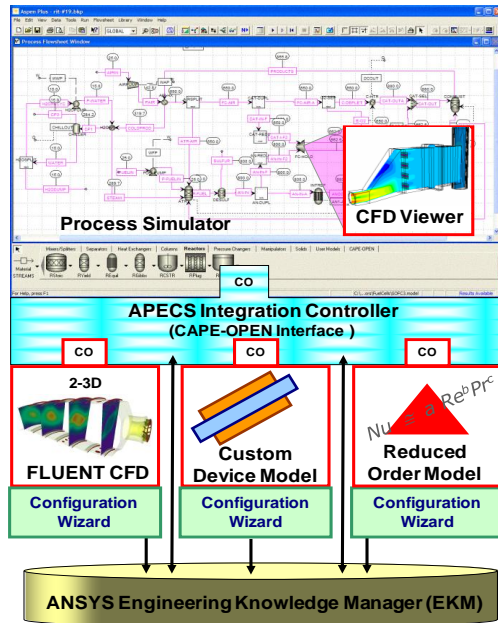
Aspen Plus - nt-#19.bkp
File Edit View Data Tools Run Flowsheet Library Window Help
GLOBAL
Process Flowsheet Window

Process Simulator

CFD Viewer

Mixers/Splitters Separators Heat Exchangers Columns Reactors Pressure Changers Manipulators Solids User Models CAPE-OPEN
RStoic RYield REquil RGibbs RCSTR RPlug
For Help, press F1
Results Available

CO

APECS Integration Controller
(CAPE-OPEN Interface )

CO

CO

CO

2-3D

FLUENT CFD

Custom Device Model

$Nu = a Re^b Pr^c$

Reduced Order Model

Configuration Wizard

Configuration Wizard

Configuration Wizard

ANSYS Engineering Knowledge Manager (EKM)